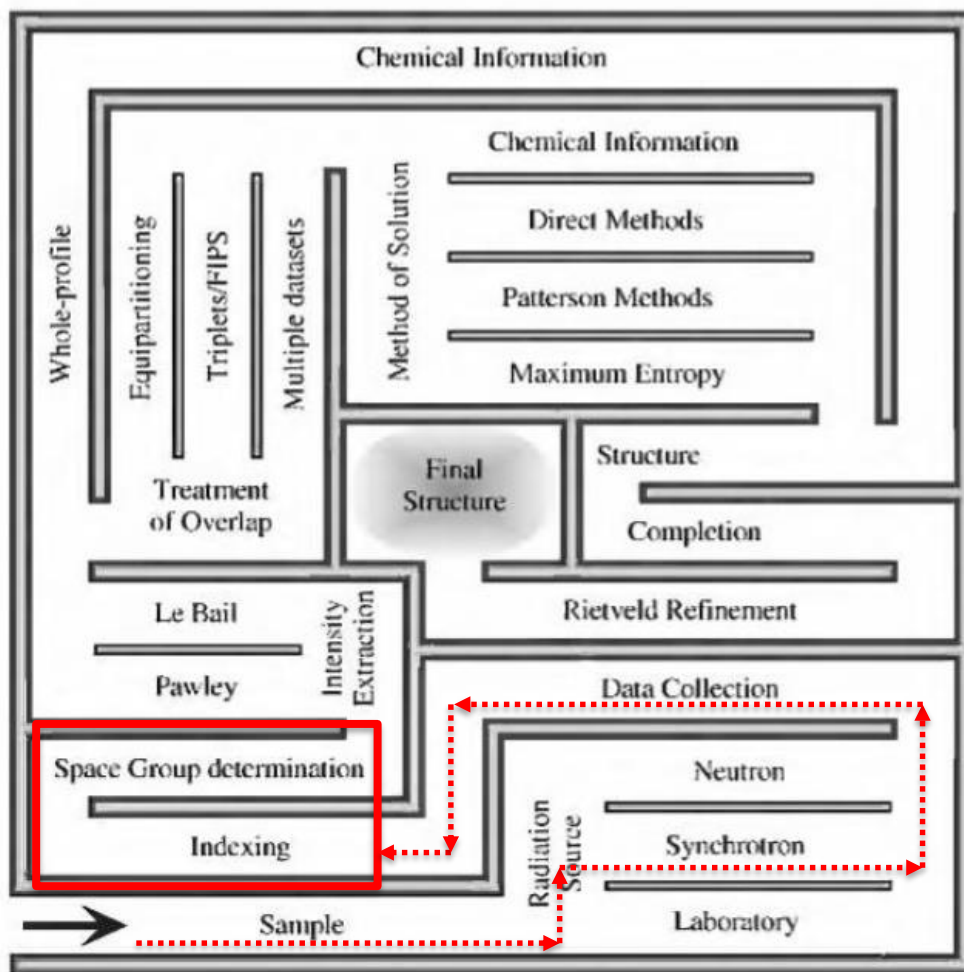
Chemical Information

Whole-profile

Equipartitioning

Triplets/FIPS

Multiple datasets

Method of Solution

Chemical Information

Direct Methods

Patterson Methods

Maximum Entropy

Treatment of Overlap

Final Structure

Structure

Completion

Le Bail

Pawley

Intensity Extraction

Rietveld Refinement

Data Collection

Space Group determination

Indexing

Radiation Source

Neutron

Synchrotron

Laboratory

Sample